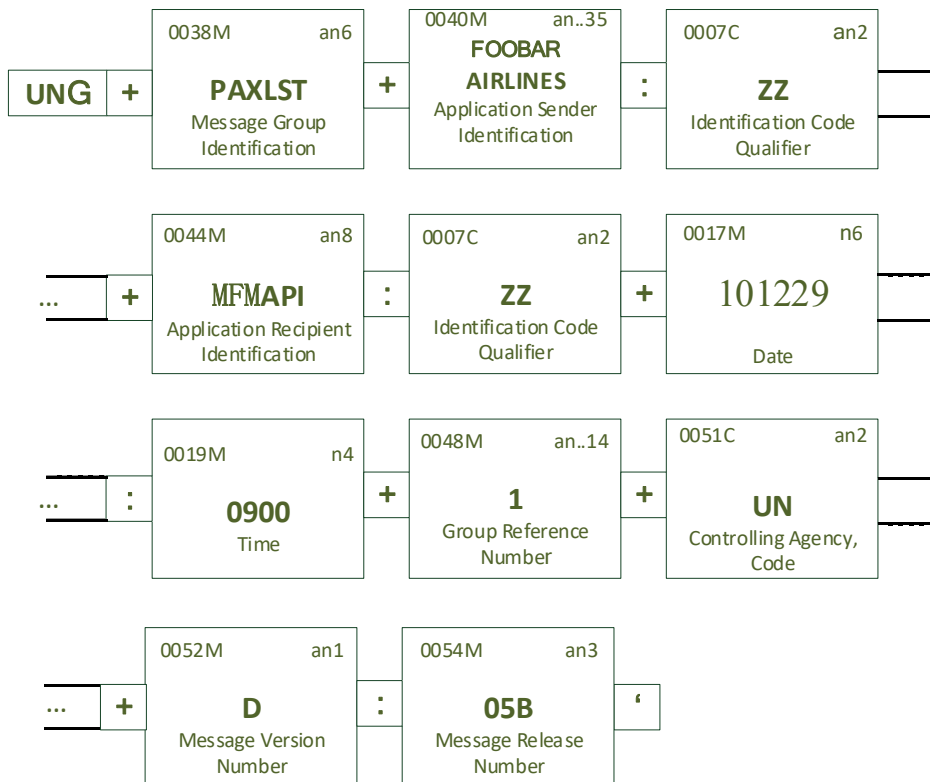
UNG + 0038M an6 PAXLST Message Group Identification + 0040M an..35 FOOBAR AIRLINES Application Sender Identification : 0007C an2 ZZ Identification Code Qualifier

... + 0044M an8 MFMAPI Application Recipient Identification : 0007C an2 ZZ Identification Code Qualifier + 0017M n6 101229 Date

... : 0019M n4 0900 Time + 0048M an..14 1 Group Reference Number + 0051C an2 UN Controlling Agency, Code

... + 0052M an1 D Message Version Number : 0054M an3 05B Message Release Number '